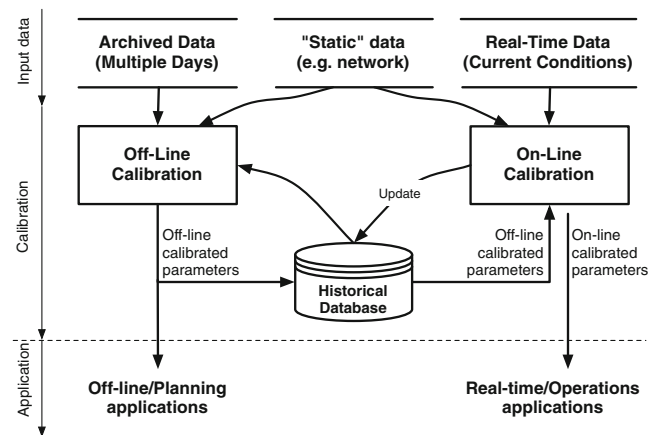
Input data

Archived Data (Multiple Days)

"Static" data (e.g. network)

Real-Time Data (Current Conditions)

Calibration

Off-Line Calibration

On-Line Calibration

Update

Off-line calibrated parameters

Historical Database

Off-line calibrated parameters

On-line calibrated parameters

Application

Off-line/Planning applications

Real-time/Operations applications